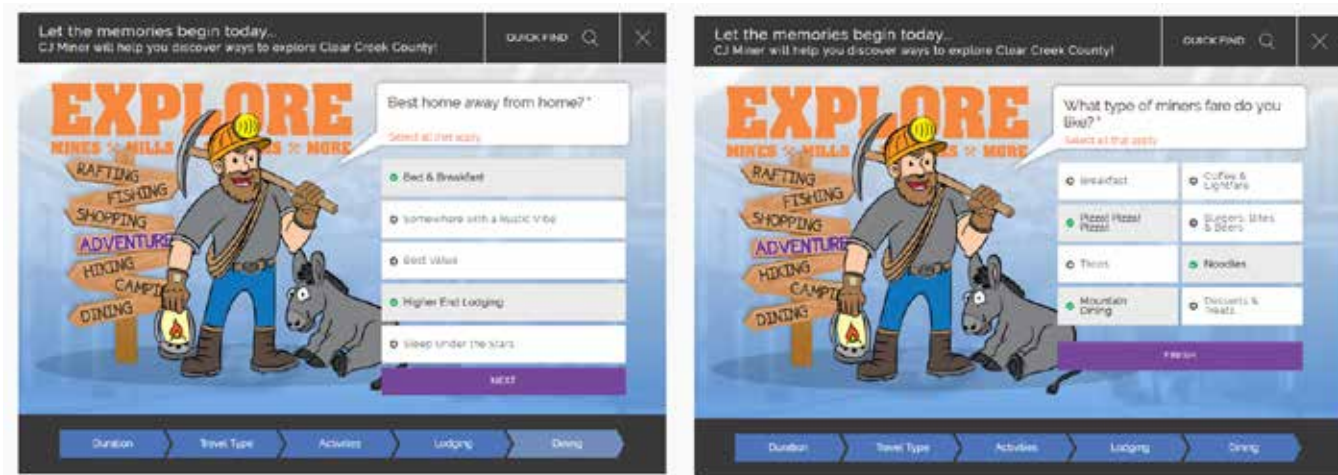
Let the memories begin today...
CJ Miner will help you discover ways to explore Clear Creek County!

QUICK FIND

EXPLORE
MINES MILLS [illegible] MORE

RAFTING
FISHING
SHOPPING
ADVENTURE
HIKING
CAMPI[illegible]
DINING

Best home away from home? *
Select all that apply

Bed & Breakfast
Somewhere with a Rustic Vibe
Best Values
Higher End Lodging
Sleep under the stars

NEXT

Duration
Travel Type
Activities
Lodging
Dining

Let the memories begin today...
CJ Miner will help you discover ways to explore Clear Creek County!

QUICK FIND

EXPLORE
MINES MILLS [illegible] MORE

RAFTING
FISHING
SHOPPING
ADVENTURE
HIKING
CAMPI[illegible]
DINING

What type of miners fare do you like? *
Select all that apply

Breakfast
Coffee & Lightfare
Pizza! Pizza! Pizza!
Burgers, Bites & Beers
Tacos
Noodles
Mountain Dining
Desserts & Treats

FINISH

Duration
Travel Type
Activities
Lodging
Dining